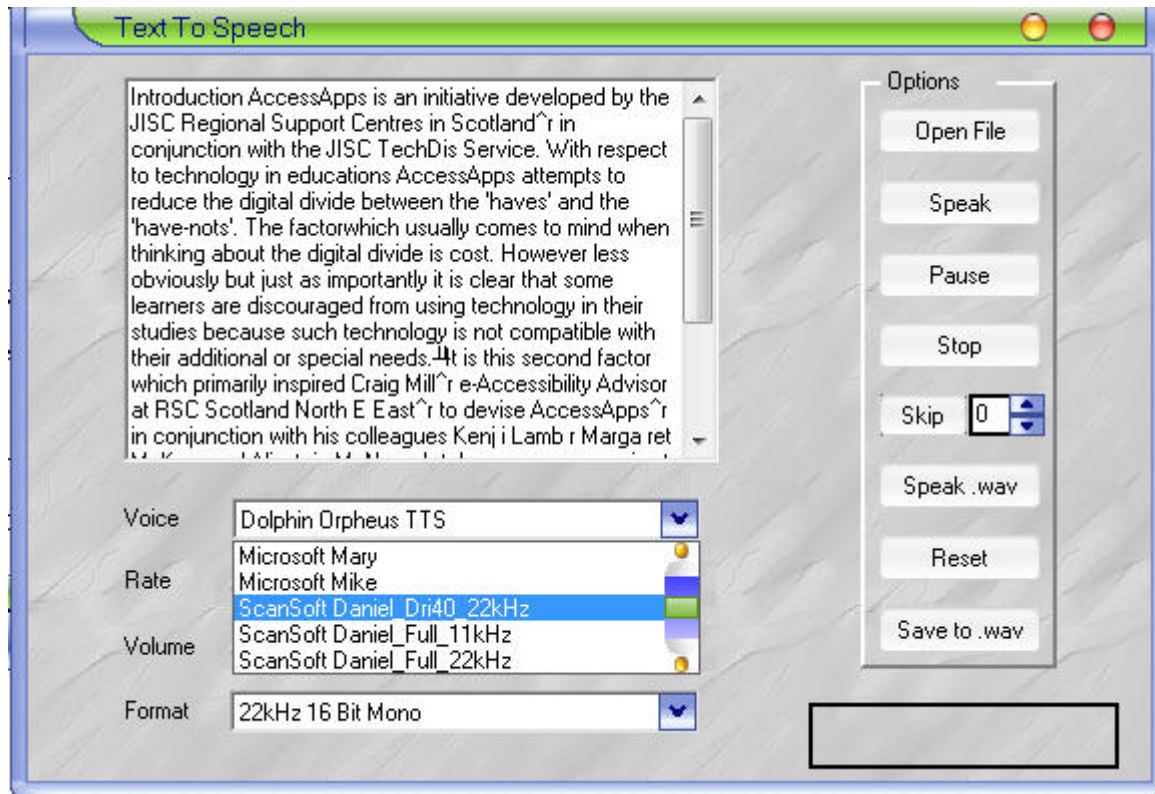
Text To Speech

Introduction AccessApps is an initiative developed by the JISC Regional Support Centres in Scotland^r in conjunction with the JISC TechDis Service. With respect to technology in educations AccessApps attempts to reduce the digital divide between the 'haves' and the 'have-nots'. The factorwhich usually comes to mind when thinking about the digital divide is cost. However less obviously but just as importantly it is clear that some learners are discouraged from using technology in their studies because such technology is not compatible with their additional or special needs.╛It is this second factor which primarily inspired Craig Mill^r e-Accessibility Advisor at RSC Scotland North E East^r to devise AccessApps^r in conjunction with his colleagues Kenj i Lamb r Marga ret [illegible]

Options
Open File
Speak
Pause
Stop
Skip 0
Speak .wav
Reset
Save to .wav

Voice Dolphin Orpheus TTS
Microsoft Mary
Microsoft Mike
ScanSoft Daniel_Dri40_22kHz
ScanSoft Daniel_Full_11kHz
ScanSoft Daniel_Full_22kHz
Rate
Volume
Format 22kHz 16 Bit Mono